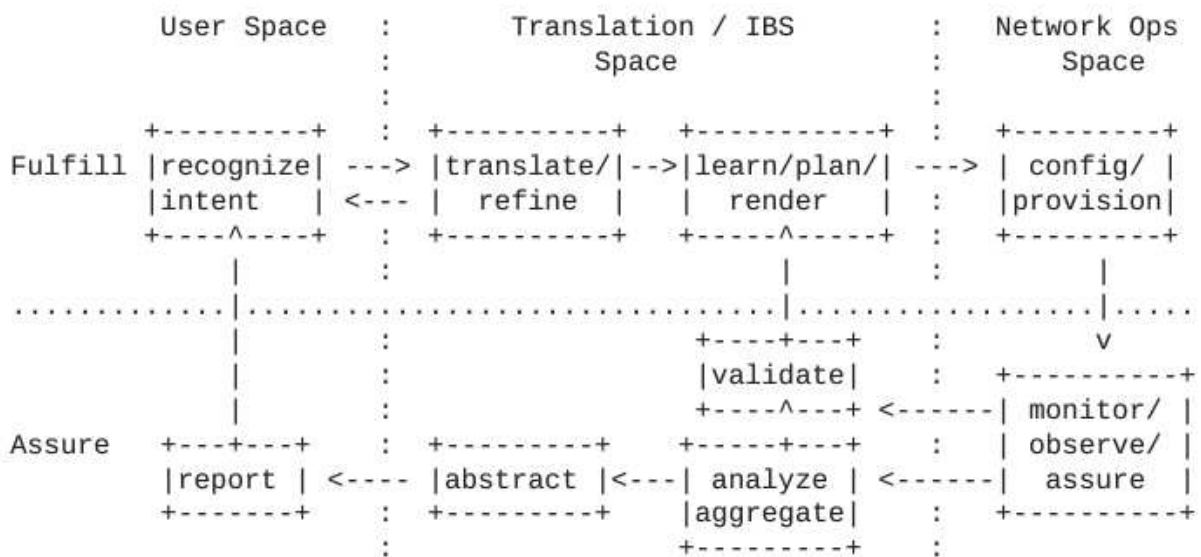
User Space : Translation / IBS : Network Ops
: Space : Space

Fulfill recognize intent ---> <--- translate/ refine --> learn/plan/ render ---> config/ provision

validate

Assure report <---- abstract <--- analyze aggregate <------ monitor/ observe/ assure <------

v